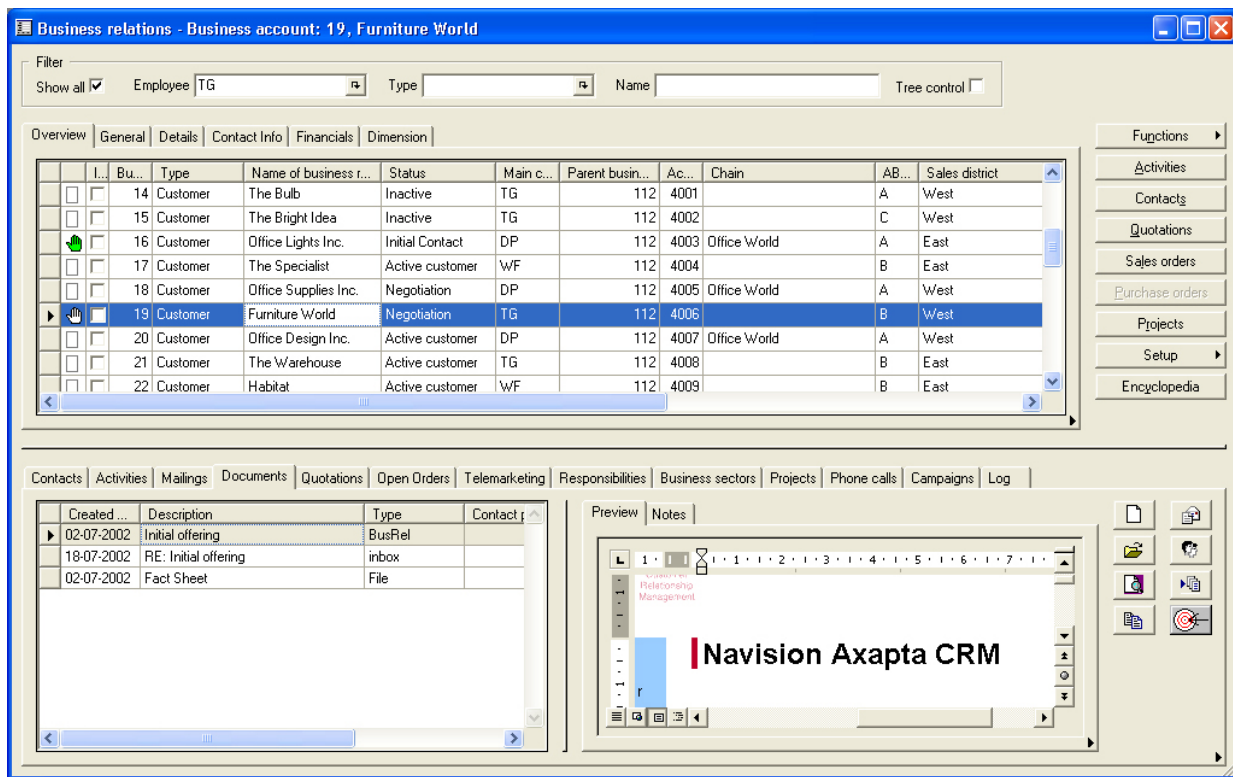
Business relations - Business account: 19, Furniture World

Filter
Show all ☑ Employee TG Type Name Tree control

Overview | General | Details | Contact Info | Financials | Dimension

| | I... | Bu... | Type | Name of business r... | Status | Main c... | Parent busin... | Ac... | Chain | AB... | Sales district |
|---|---|---|---|---|---|---|---|---|---|---|---|
| | | 14 | Customer | The Bulb | Inactive | TG | 112 | 4001 | | A | West |
| | | 15 | Customer | The Bright Idea | Inactive | TG | 112 | 4002 | | C | West |
| | | 16 | Customer | Office Lights Inc. | Initial Contact | DP | 112 | 4003 | Office World | A | East |
| | | 17 | Customer | The Specialist | Active customer | WF | 112 | 4004 | | B | East |
| | | 18 | Customer | Office Supplies Inc. | Negotiation | DP | 112 | 4005 | Office World | A | West |
| | | 19 | Customer | Furniture World | Negotiation | TG | 112 | 4006 | | B | West |
| | | 20 | Customer | Office Design Inc. | Active customer | DP | 112 | 4007 | Office World | A | West |
| | | 21 | Customer | The Warehouse | Active customer | TG | 112 | 4008 | | B | East |
| | | 22 | Customer | Habitat | Active customer | WF | 112 | 4009 | | B | East |

Functions
Activities
Contacts
Quotations
Sales orders
Purchase orders
Projects
Setup
Encyclopedia

Contacts | Activities | Mailings | Documents | Quotations | Open Orders | Telemarketing | Responsibilities | Business sectors | Projects | Phone calls | Campaigns | Log

| Created ... | Description | Type | Contact p |
|---|---|---|---|
| 02-07-2002 | Initial offering | BusRel | |
| 18-07-2002 | RE: Initial offering | inbox | |
| 02-07-2002 | Fact Sheet | File | |

Preview | Notes

Relationship Management

Navision Axapta CRM